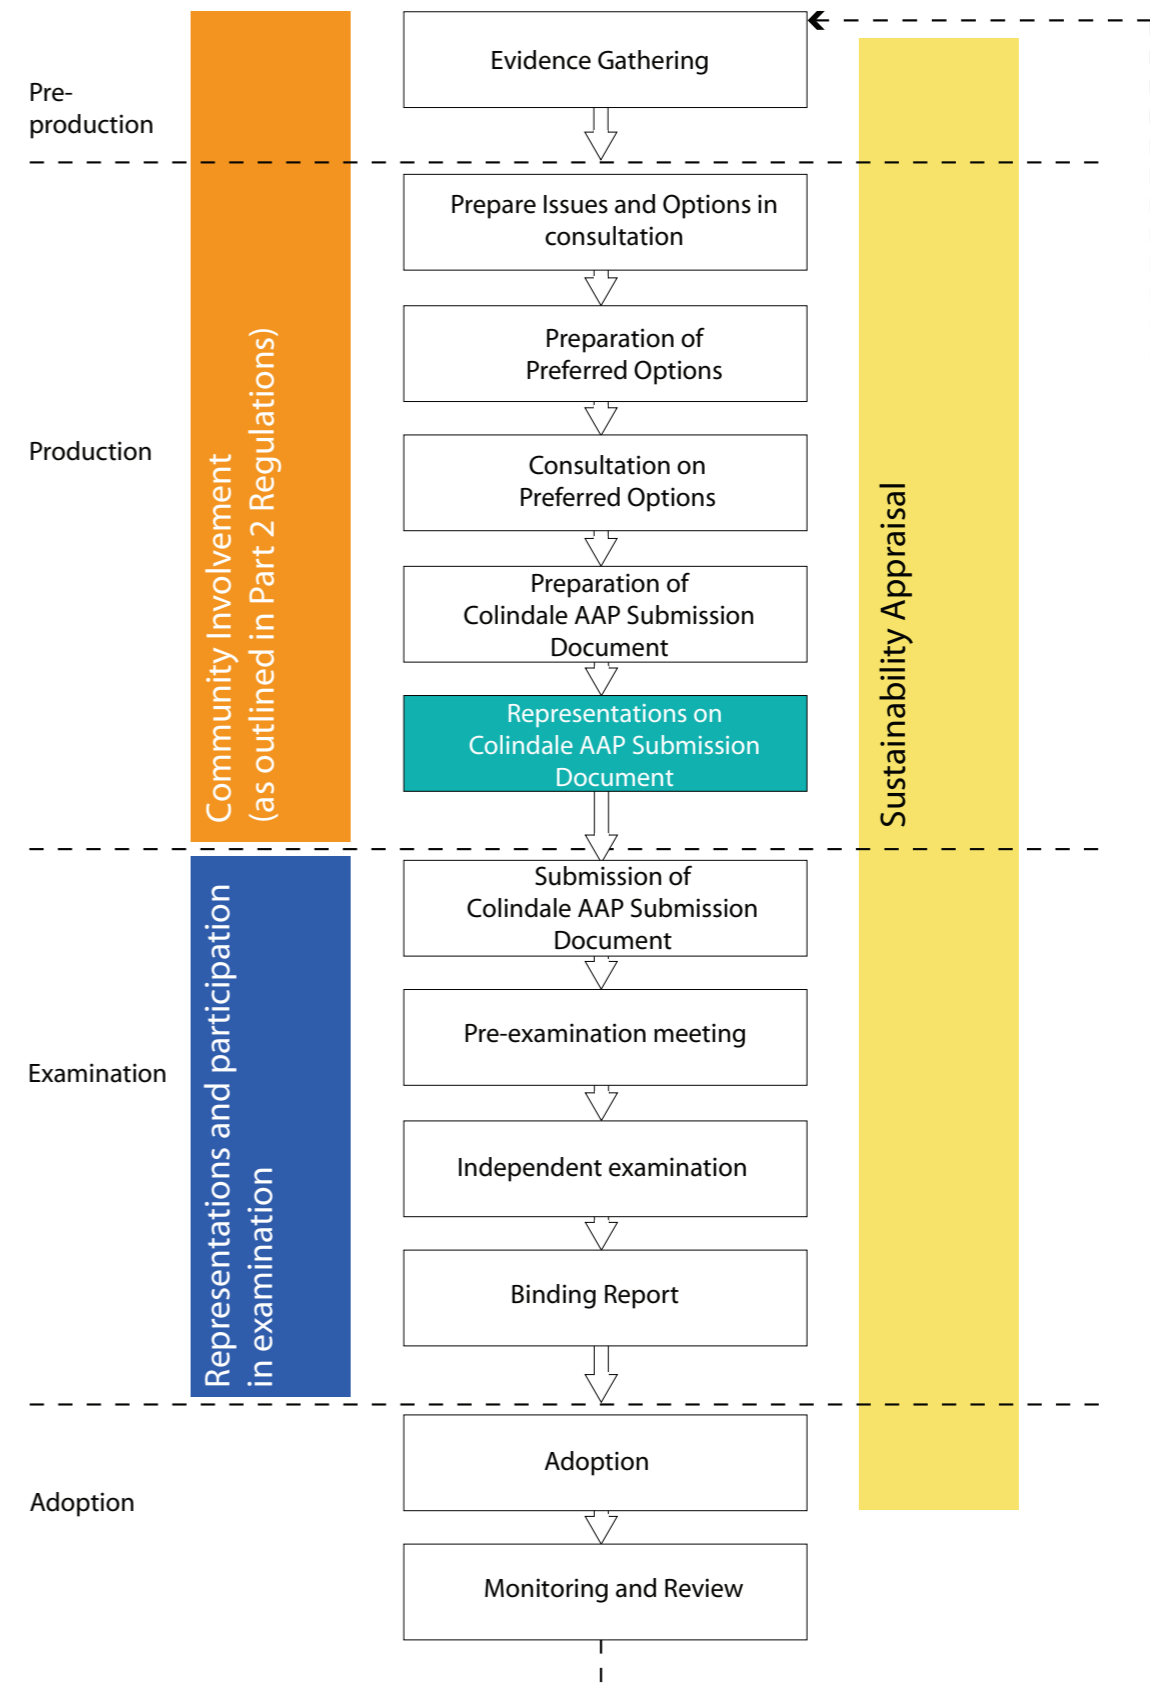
Pre-production

Production

Examination

Adoption

Community Involvement (as outlined in Part 2 Regulations)

Representations and participation in examination

Evidence Gathering

Prepare Issues and Options in consultation

Preparation of Preferred Options

Consultation on Preferred Options

Preparation of Colindale AAP Submission Document

Representations on Colindale AAP Submission Document

Submission of Colindale AAP Submission Document

Pre-examination meeting

Independent examination

Binding Report

Adoption

Monitoring and Review

Sustainability Appraisal